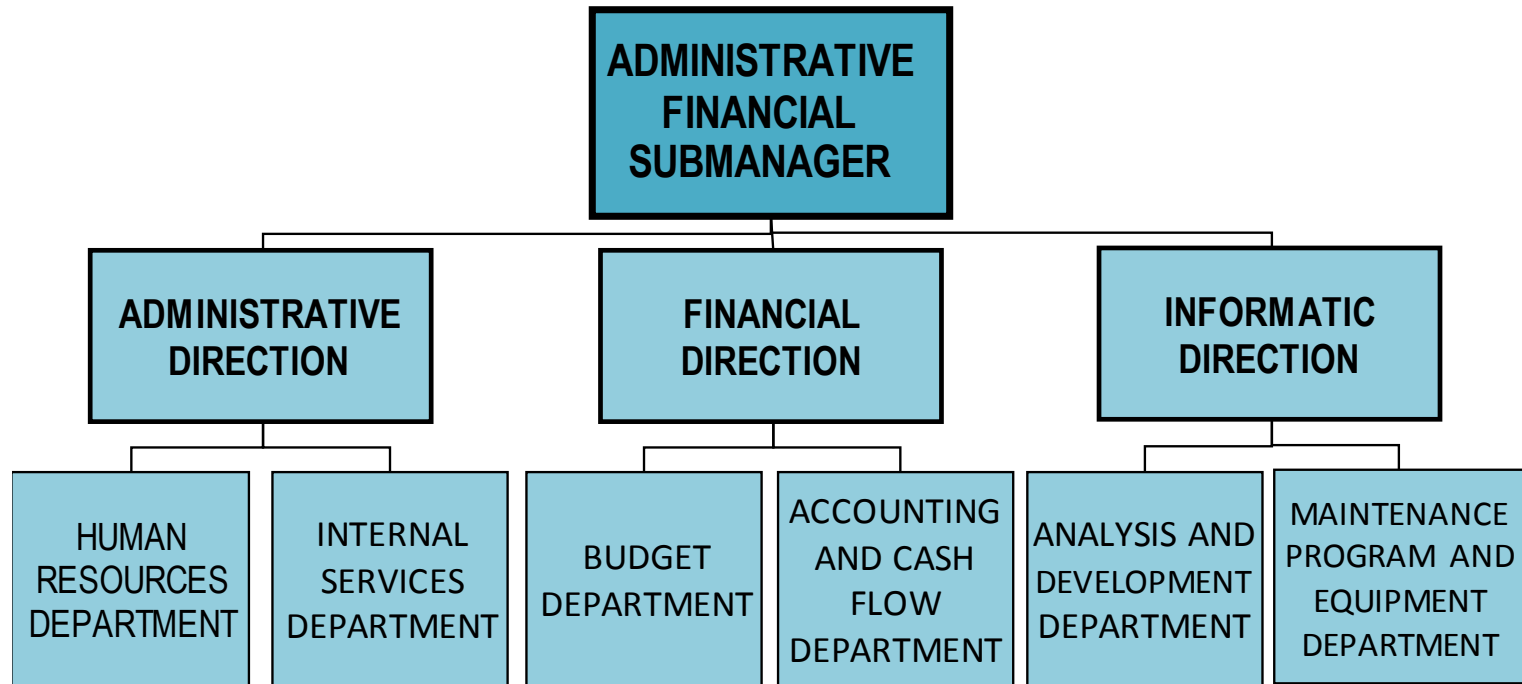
ADMINISTRATIVE FINANCIAL SUBMANAGER

ADMINISTRATIVE DIRECTION

FINANCIAL DIRECTION

INFORMATIC DIRECTION

HUMAN RESOURCES DEPARTMENT

INTERNAL SERVICES DEPARTMENT

BUDGET DEPARTMENT

ACCOUNTING AND CASH FLOW DEPARTMENT

ANALYSIS AND DEVELOPMENT DEPARTMENT

MAINTENANCE PROGRAM AND EQUIPMENT DEPARTMENT